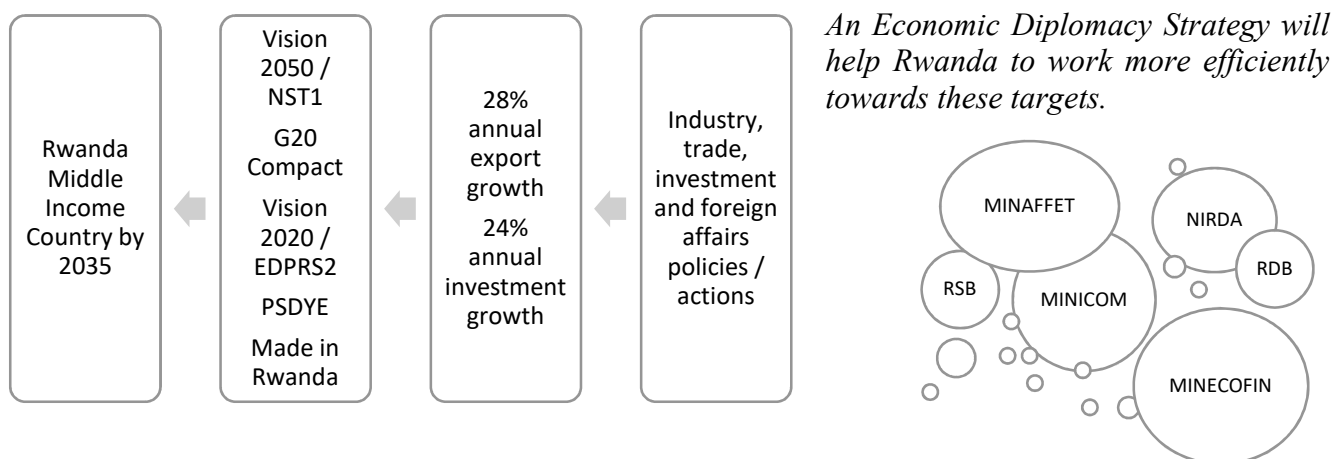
Rwanda Middle Income Country by 2035

Vision 2050 / NST1

G20 Compact

Vision 2020 / EDPRS2

PSDYE

Made in Rwanda

28% annual export growth

24% annual investment growth

Industry, trade, investment and foreign affairs policies / actions

An Economic Diplomacy Strategy will help Rwanda to work more efficiently towards these targets.

MINAFFET

NIRDA

RDB

RSB

MINICOM

MINECOFIN